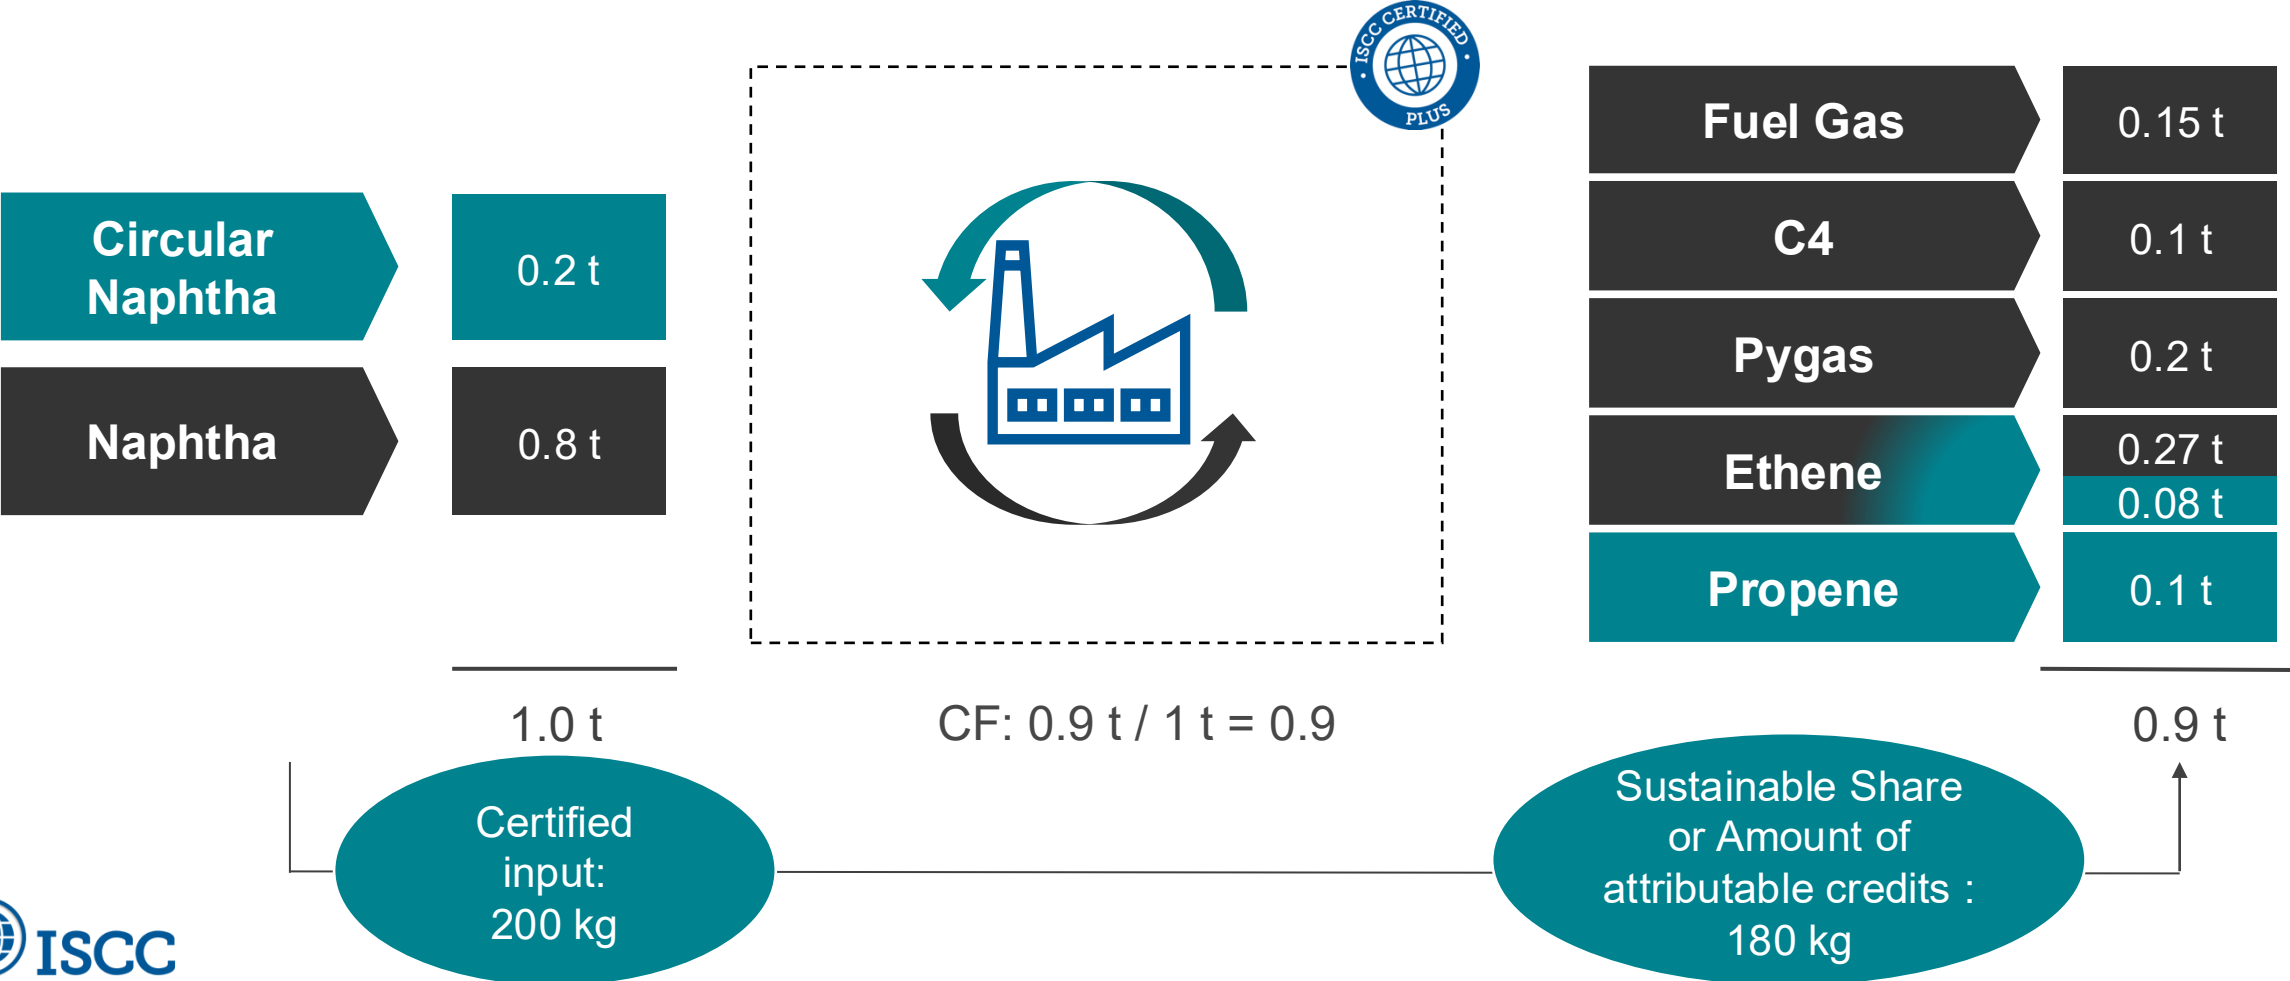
ISCC CERTIFIED PLUS

Circular Naphtha

0.2 t

Naphtha

0.8 t

1.0 t

CF: 0.9 t / 1 t = 0.9

Fuel Gas

0.15 t

C4

0.1 t

Pygas

0.2 t

Ethene

0.27 t

0.08 t

Propene

0.1 t

0.9 t

Certified input: 200 kg

Sustainable Share or Amount of attributable credits : 180 kg

ISCC